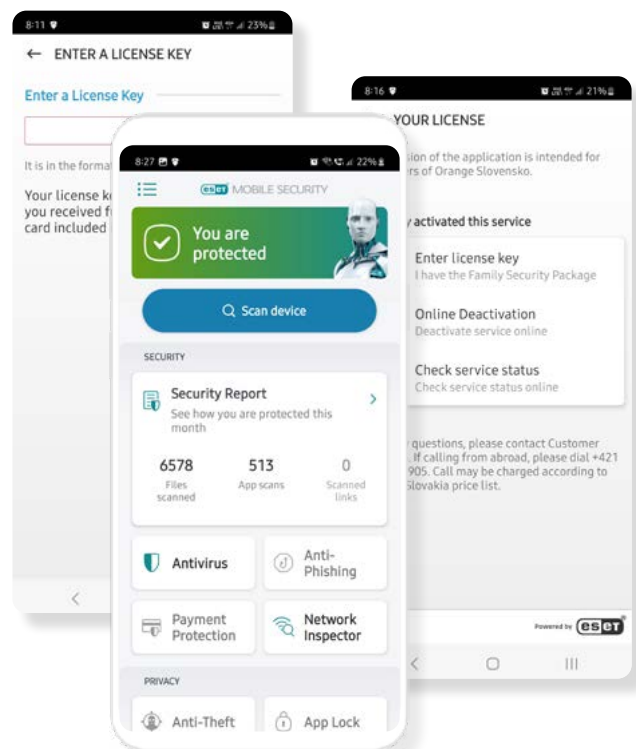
8:11
23%
← ENTER A LICENSE KEY

Enter a License Key

It is in the forma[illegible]

Your license k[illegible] you received f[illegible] card included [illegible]

<

8:16
21%
YOUR LICENSE

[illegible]sion of the application is intended for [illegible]rs of Orange Slovensko.

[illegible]y activated this service

Enter license key
I have the Family Security Package

Online Deactivation
Deactivate service online

Check service status
Check service status online

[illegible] questions, please contact Customer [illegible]. If calling from abroad, please dial +421 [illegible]905. Call may be charged according to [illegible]Slovakia price list.

Powered by ESET

< ○ |||

8:27
22%
ESET MOBILE SECURITY

You are protected

Scan device

SECURITY

Security Report
See how you are protected this month
>

6578
Files scanned

513
App scans

0
Scanned links

Antivirus

Anti-Phishing

Payment Protection

Network Inspector

PRIVACY

Anti-Theft

App Lock